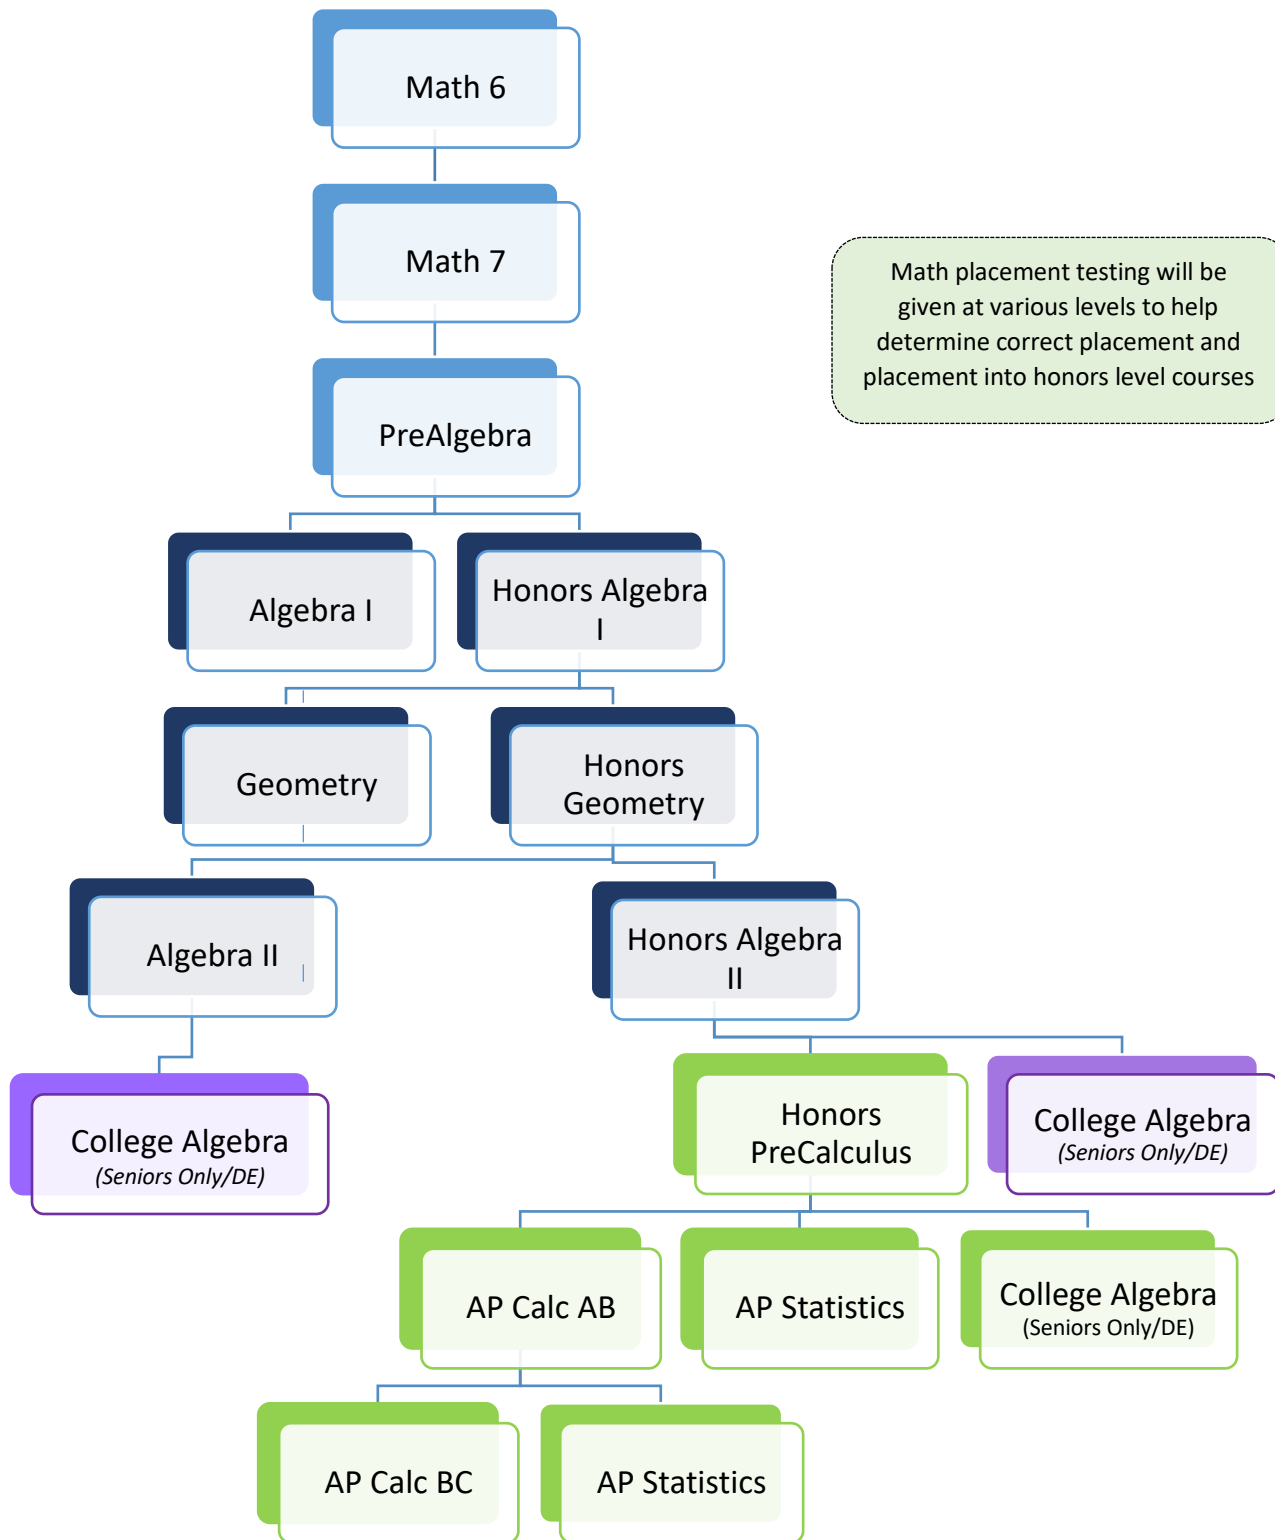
Math 6

Math 7

Math placement testing will be given at various levels to help determine correct placement and placement into honors level courses

PreAlgebra

Algebra I

Honors Algebra I

Geometry

Honors Geometry

Algebra II

Honors Algebra II

College Algebra
*(Seniors Only/DE)*

Honors PreCalculus

College Algebra
*(Seniors Only/DE)*

AP Calc AB

AP Statistics

College Algebra
(Seniors Only/DE)

AP Calc BC

AP Statistics